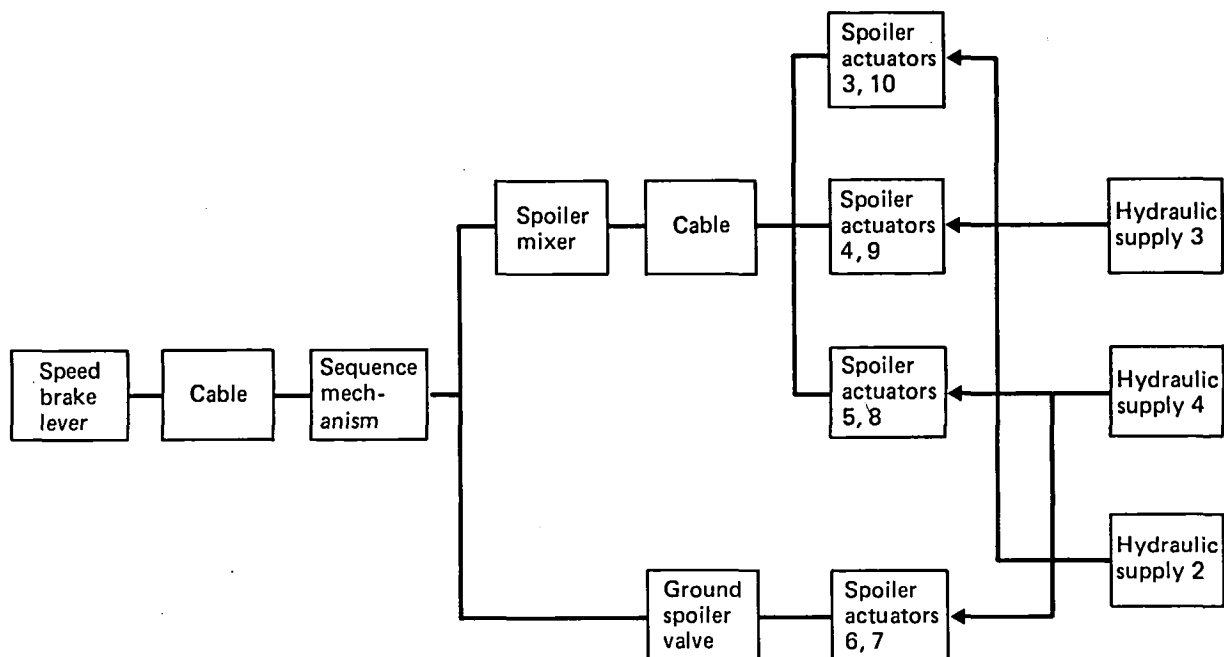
Speed brake lever

Cable

Sequence mechanism

Spoiler mixer

Cable

Spoiler actuators 3, 10

Spoiler actuators 4, 9

Spoiler actuators 5, 8

Hydraulic supply 3

Hydraulic supply 4

Hydraulic supply 2

Ground spoiler valve

Spoiler actuators 6, 7